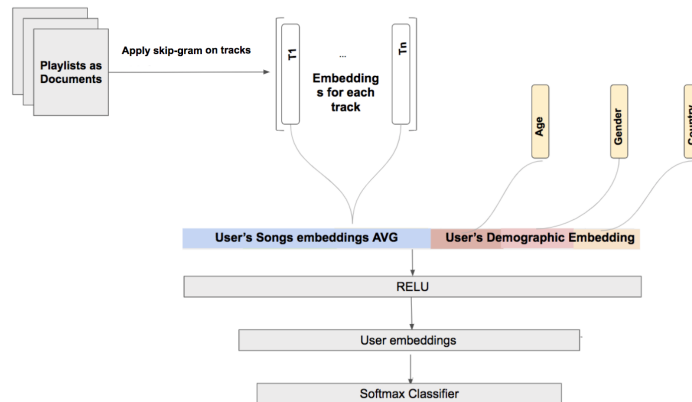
Playlists as Documents

Apply skip-gram on tracks

T1

...

Tn

Embeddings for each track

Age

Gender

Country

User's Songs embeddings AVG

User's Demographic Embedding

RELU

User embeddings

Softmax Classifier